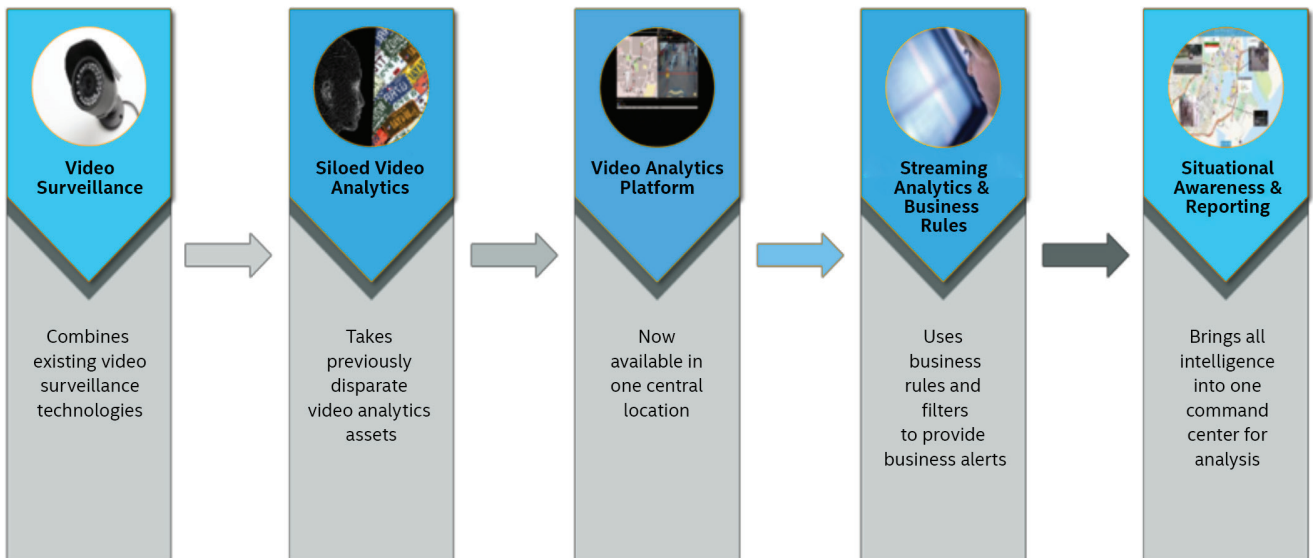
Video Surveillance

Combines existing video surveillance technologies

Siloed Video Analytics

Takes previously disparate video analytics assets

Video Analytics Platform

Now available in one central location

Streaming Analytics & Business Rules

Uses business rules and filters to provide business alerts

Situational Awareness & Reporting

Brings all intelligence into one command center for analysis